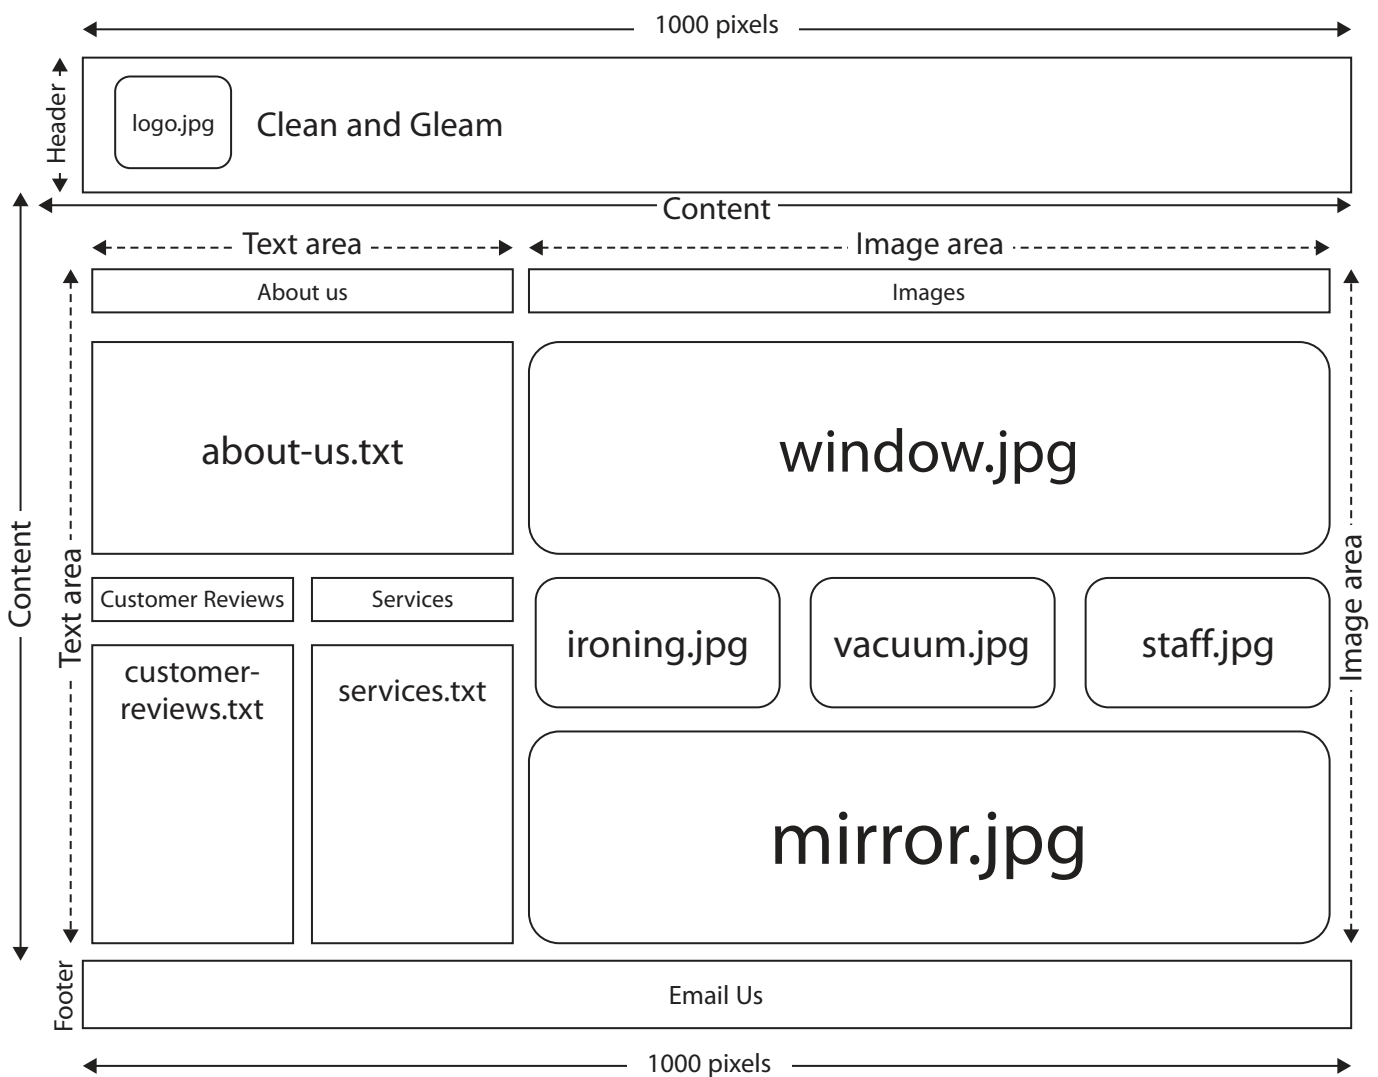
1000 pixels

Header

logo.jpg

Clean and Gleam

Content

Content

Text area

Image area

Text area

About us

Images

Image area

about-us.txt

window.jpg

Customer Reviews

Services

ironing.jpg

vacuum.jpg

staff.jpg

customer-reviews.txt

services.txt

mirror.jpg

Footer

Email Us

1000 pixels